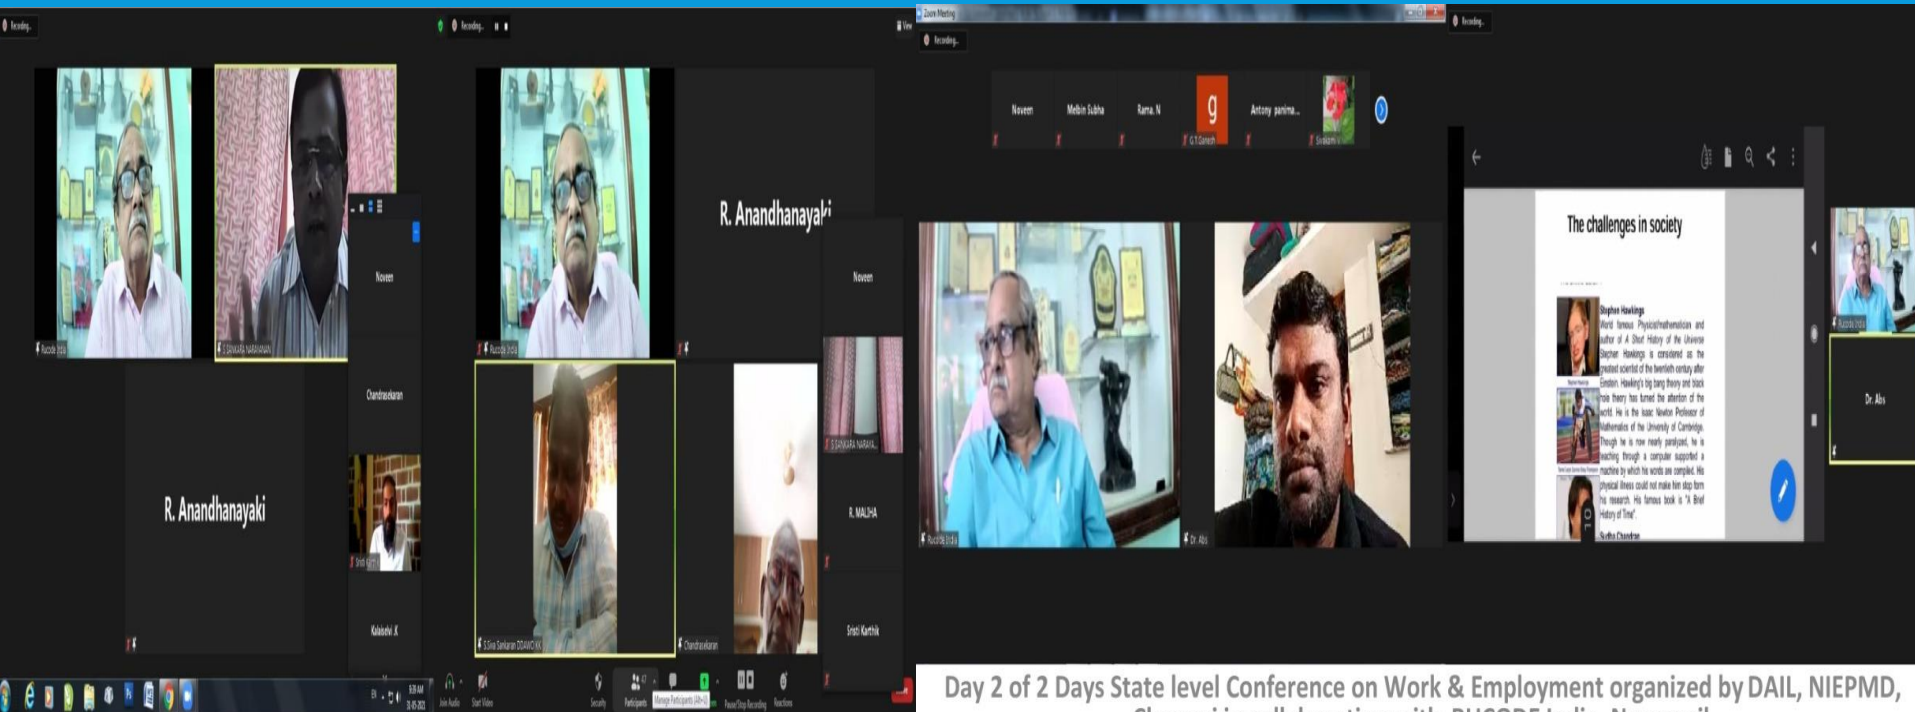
Recording...

Recording...

Ruccode India

S SANKARA NARAYANAN

Noveen

Chandrasekaran

R. Anandhanayaki

Kalaiselvi .K

Ruccode India

R. Anandhanayaki

Noveen

S SANKARA NARAYA...

R. MALHA

S.Siva Sankaran DDAWO KK

Chandrasekaran

Sristi Karthik

Join Audio

Start Video

Security

Participants

Manage Participants

Pause/Stop Recording

Reactions

Zoom Meeting

Recording...

Recording...

Noveen

Melbin Subha

Rama. N

g

G.T.Ganesh

Antony panima...

Sivakami

Ruccode India

Dr. Abs

The challenges in society

Stephen Hawkings
World famous Physicist/mathematician and author of A Short History of the Universe Stephen Hawkings is considered as the greatest scientist of the twentieth century after Einstein. Hawking's big bang theory and black hole theory has turned the attention of the world. He is the Isaac Newton Professor of Mathematics of the University of Cambridge. Though he is now nearly paralyzed, he is teaching through a computer supported a machine by which his words are compiled. His physical illness could not make him stop form his research. His famous book is "A Brief History of Time".

Sudha Chandran

Ruccode India

Dr. Abs

Day 2 of 2 Days State level Conference on Work & Employment organized by DAIL, NIEPMD,
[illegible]